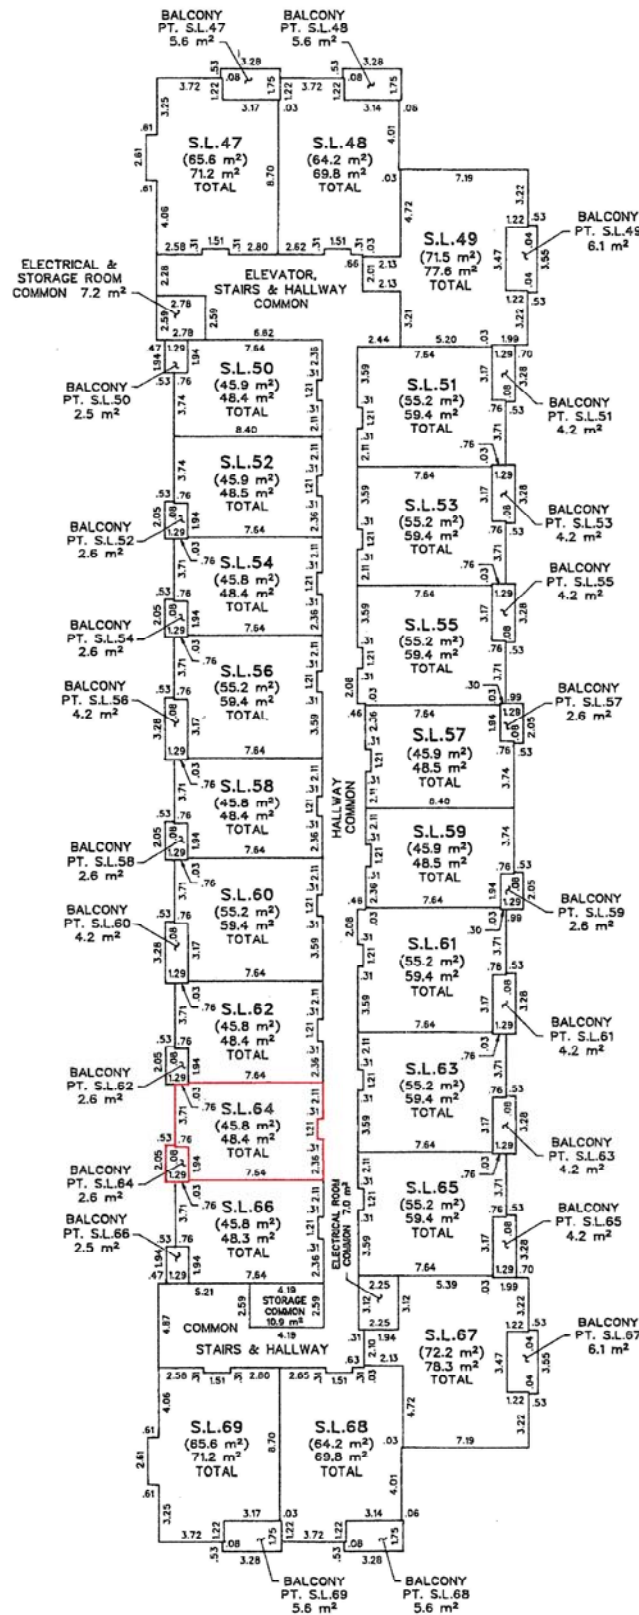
BALCONY PT. S.L.47 5.6 m²

BALCONY PT. S.L.48 5.6 m²

3.28 .53 .08 1.22 1.75 3.72 3.17 .03 3.72 .53 .08 1.22 1.75 3.28 3.14 .06

3.25 .61 2.61 .61 4.06

S.L.47 (65.6 m²) 71.2 m² TOTAL

8.70

S.L.48 (64.2 m²) 69.8 m² TOTAL

4.01 .03 7.19 4.72

2.58 .31 1.51 .31 2.80 2.62 .31 1.51 .31 .03

S.L.49 (71.5 m²) 77.6 m² TOTAL

3.22 1.22 .53 .04 3.47 3.55 .04 1.22 .53 3.22

BALCONY PT. S.L.49 6.1 m²

ELECTRICAL & STORAGE ROOM COMMON 7.2 m²

2.28 2.78 2.59 2.59 2.78

ELEVATOR, STAIRS & HALLWAY COMMON

.66 2.13 2.01 2.13 3.21

6.82 2.44 5.20 .03 1.99

.47 1.94 .53 1.29 .76 1.94 3.74

7.64 2.36

S.L.50 (45.9 m²) 48.4 m² TOTAL

.31 1.21 .31

8.40

BALCONY PT. S.L.50 2.5 m²

7.64 1.29 .70 3.59 .31 1.21 .31 2.11

S.L.51 (55.2 m²) 59.4 m² TOTAL

3.17 .08 3.28 .76 .53 3.71 .76 .03

BALCONY PT. S.L.51 4.2 m²

3.74

S.L.52 (45.9 m²) 48.5 m² TOTAL

2.11 .31 1.21 .31 2.36

.53 .76 2.05 .08 1.94 1.29 7.64

BALCONY PT. S.L.52 2.6 m²

7.64 1.29 3.59 .31 1.21 .31 2.11

S.L.53 (55.2 m²) 59.4 m² TOTAL

3.17 .08 3.28 .76 .53

BALCONY PT. S.L.53 4.2 m²

.03 3.71 .76

S.L.54 (45.8 m²) 48.4 m² TOTAL

2.11 .31 1.21 .31 2.36

.53 .76 2.05 .08 1.94 1.29 7.64

BALCONY PT. S.L.54 2.6 m²

.76 .03 1.29 3.71

BALCONY PT. S.L.55 4.2 m²

3.59 .31 1.21 .31 .03

S.L.55 (55.2 m²) 59.4 m² TOTAL

3.17 .08 3.28 .76 .53 .30 .03 .99

.03 3.71 .76

S.L.56 (55.2 m²) 59.4 m² TOTAL

2.11 .31 1.21 .31 3.59

.53 .76 3.28 .08 3.17 1.29 7.64

BALCONY PT. S.L.56 4.2 m²

2.08 .46 7.64 2.36 .31 1.21 .31 2.11

S.L.57 (45.9 m²) 48.5 m² TOTAL

1.94 1.29 .08 2.05 .76 .53 3.74

8.40

BALCONY PT. S.L.57 2.6 m²

HALLWAY COMMON

.03 3.71 .76

S.L.58 (45.8 m²) 48.4 m² TOTAL

2.11 .31 1.21 .31 2.36

.53 .76 2.05 .08 1.94 1.29 7.64

BALCONY PT. S.L.58 2.6 m²

2.11 .31 1.21 .31 2.36

S.L.59 (45.9 m²) 48.5 m² TOTAL

3.74 .76 .53 .08 2.05 1.94 1.29

7.64 .46 .03 .99 .30

BALCONY PT. S.L.59 2.6 m²

.03 3.71 .76

S.L.60 (55.2 m²) 59.4 m² TOTAL

2.11 .31 1.21 .31 3.59

.53 .76 3.28 .08 3.17 1.29 7.64

BALCONY PT. S.L.60 4.2 m²

2.08 .03 .31 1.21 .31 3.59

S.L.61 (55.2 m²) 59.4 m² TOTAL

3.71 .76 .53 .08 3.28 3.17 1.29

7.64

BALCONY PT. S.L.61 4.2 m²

.03 3.71 .76

S.L.62 (45.8 m²) 48.4 m² TOTAL

2.11 .31 1.21 .31 2.36

.53 .76 2.05 .08 1.94 1.29 7.64

BALCONY PT. S.L.62 2.6 m²

2.11 .31 1.21 .31 3.59

S.L.63 (55.2 m²) 59.4 m² TOTAL

.76 .03 3.71 .76 .53 .08 3.28 3.17 1.29

7.64

BALCONY PT. S.L.63 4.2 m²

.03 3.71 .76

S.L.64 (45.8 m²) 48.4 m² TOTAL

2.11 .31 1.21 .31 2.36

.53 .76 2.05 .08 1.94 1.29 7.64

BALCONY PT. S.L.64 2.6 m²

2.11 .31 1.21 .31 3.59

S.L.65 (55.2 m²) 59.4 m² TOTAL

.76 .03 3.71 .76 .53 .08 3.28 3.17 1.29 .70

7.64

BALCONY PT. S.L.65 4.2 m²

.03 3.71 .76

S.L.66 (45.8 m²) 48.3 m² TOTAL

2.11 .31 1.21 .31 2.36

.53 .76 1.94 .47 1.29 1.94 7.64

BALCONY PT. S.L.66 2.5 m²

ELECTRICAL ROOM COMMON 7.0 m²

5.21 4.19 2.59 2.59 STORAGE COMMON 10.9 m² 4.19

COMMON STAIRS & HALLWAY

4.87

2.25 3.12 3.12 2.25 1.94 .31 2.10 .63 2.13

5.39 .03 1.99

S.L.67 (72.2 m²) 78.3 m² TOTAL

3.22 1.22 .53 .04 3.47 3.55 .04 1.22 .53 3.22

BALCONY PT. S.L.67 6.1 m²

2.58 .31 1.51 .31 2.80 2.65 .31 1.51 .31 .03

4.72 7.19 .03

S.L.69 (65.6 m²) 71.2 m² TOTAL

8.70

S.L.68 (64.2 m²) 69.8 m² TOTAL

4.06 .61 2.61 .61 3.25 4.01

3.17 .03 3.14 .06

3.72 1.22 .53 .08 1.75 3.28 1.22 3.72 .08 .53 1.75 3.28

BALCONY PT. S.L.69 5.6 m²

BALCONY PT. S.L.68 5.6 m²